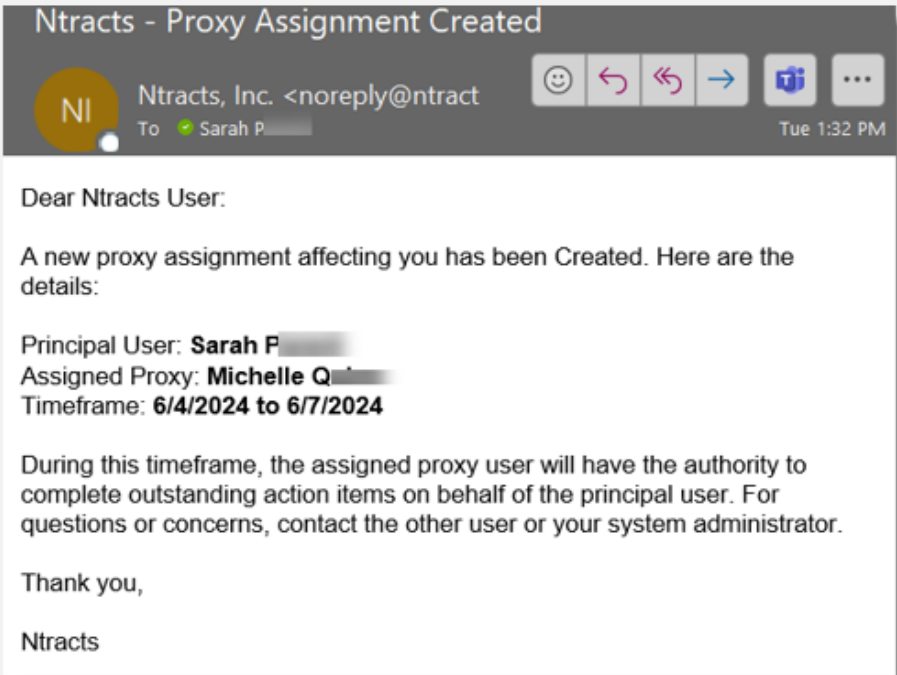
Ntracts - Proxy Assignment Created

NI

Ntracts, Inc. <noreply@ntract

To Sarah P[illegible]

...

Tue 1:32 PM

Dear Ntracts User:

A new proxy assignment affecting you has been Created. Here are the details:

Principal User: **Sarah P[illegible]**
Assigned Proxy: **Michelle Q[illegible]**
Timeframe: **6/4/2024 to 6/7/2024**

During this timeframe, the assigned proxy user will have the authority to complete outstanding action items on behalf of the principal user. For questions or concerns, contact the other user or your system administrator.

Thank you,

Ntracts